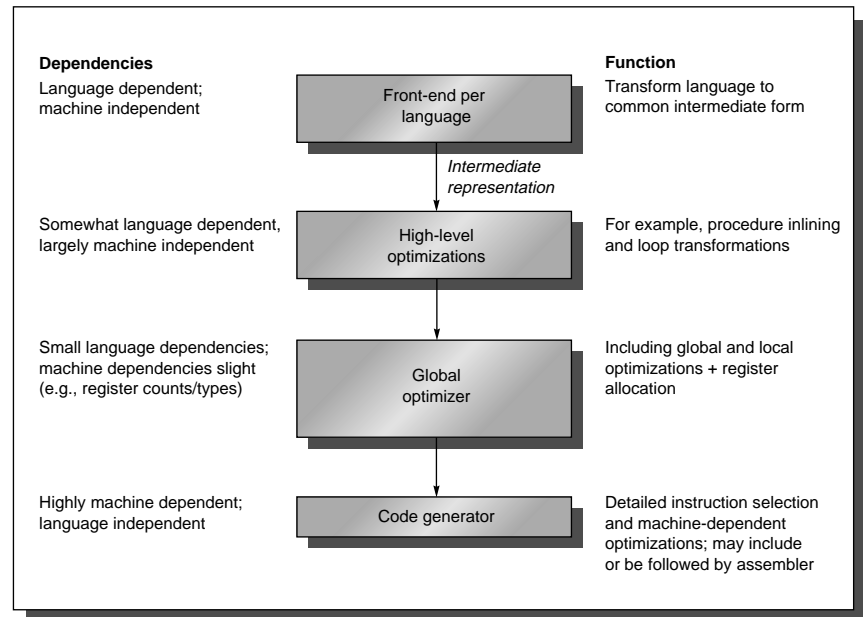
Dependencies

Language dependent; machine independent

Front-end per language

Function

Transform language to common intermediate form

Intermediate representation

Somewhat language dependent, largely machine independent

High-level optimizations

For example, procedure inlining and loop transformations

Small language dependencies; machine dependencies slight (e.g., register counts/types)

Global optimizer

Including global and local optimizations + register allocation

Highly machine dependent; language independent

Code generator

Detailed instruction selection and machine-dependent optimizations; may include or be followed by assembler